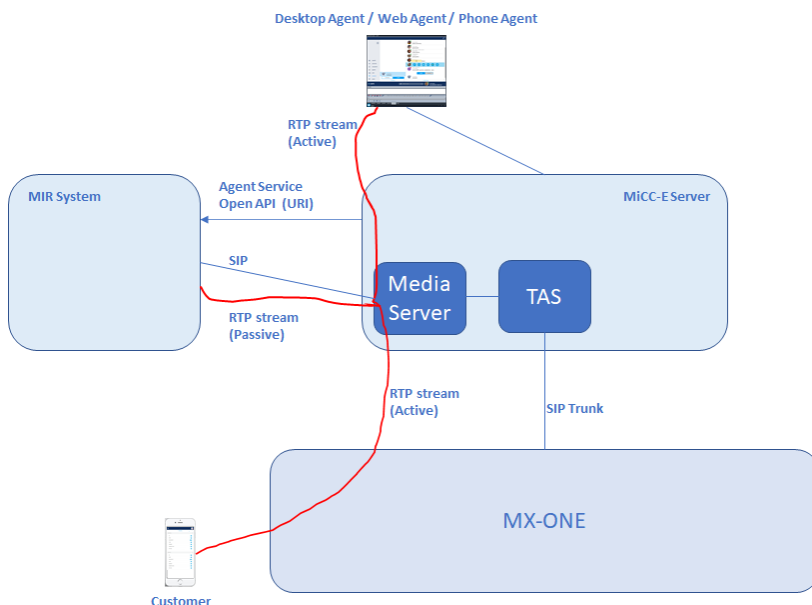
Desktop Agent / Web Agent / Phone Agent

RTP stream
(Active)

MIR System

Agent Service
Open API (URI)

MiCC-E Server

SIP

Media
Server

TAS

RTP stream
(Passive)

RTP stream
(Active)

SIP Trunk

MX-ONE

Customer